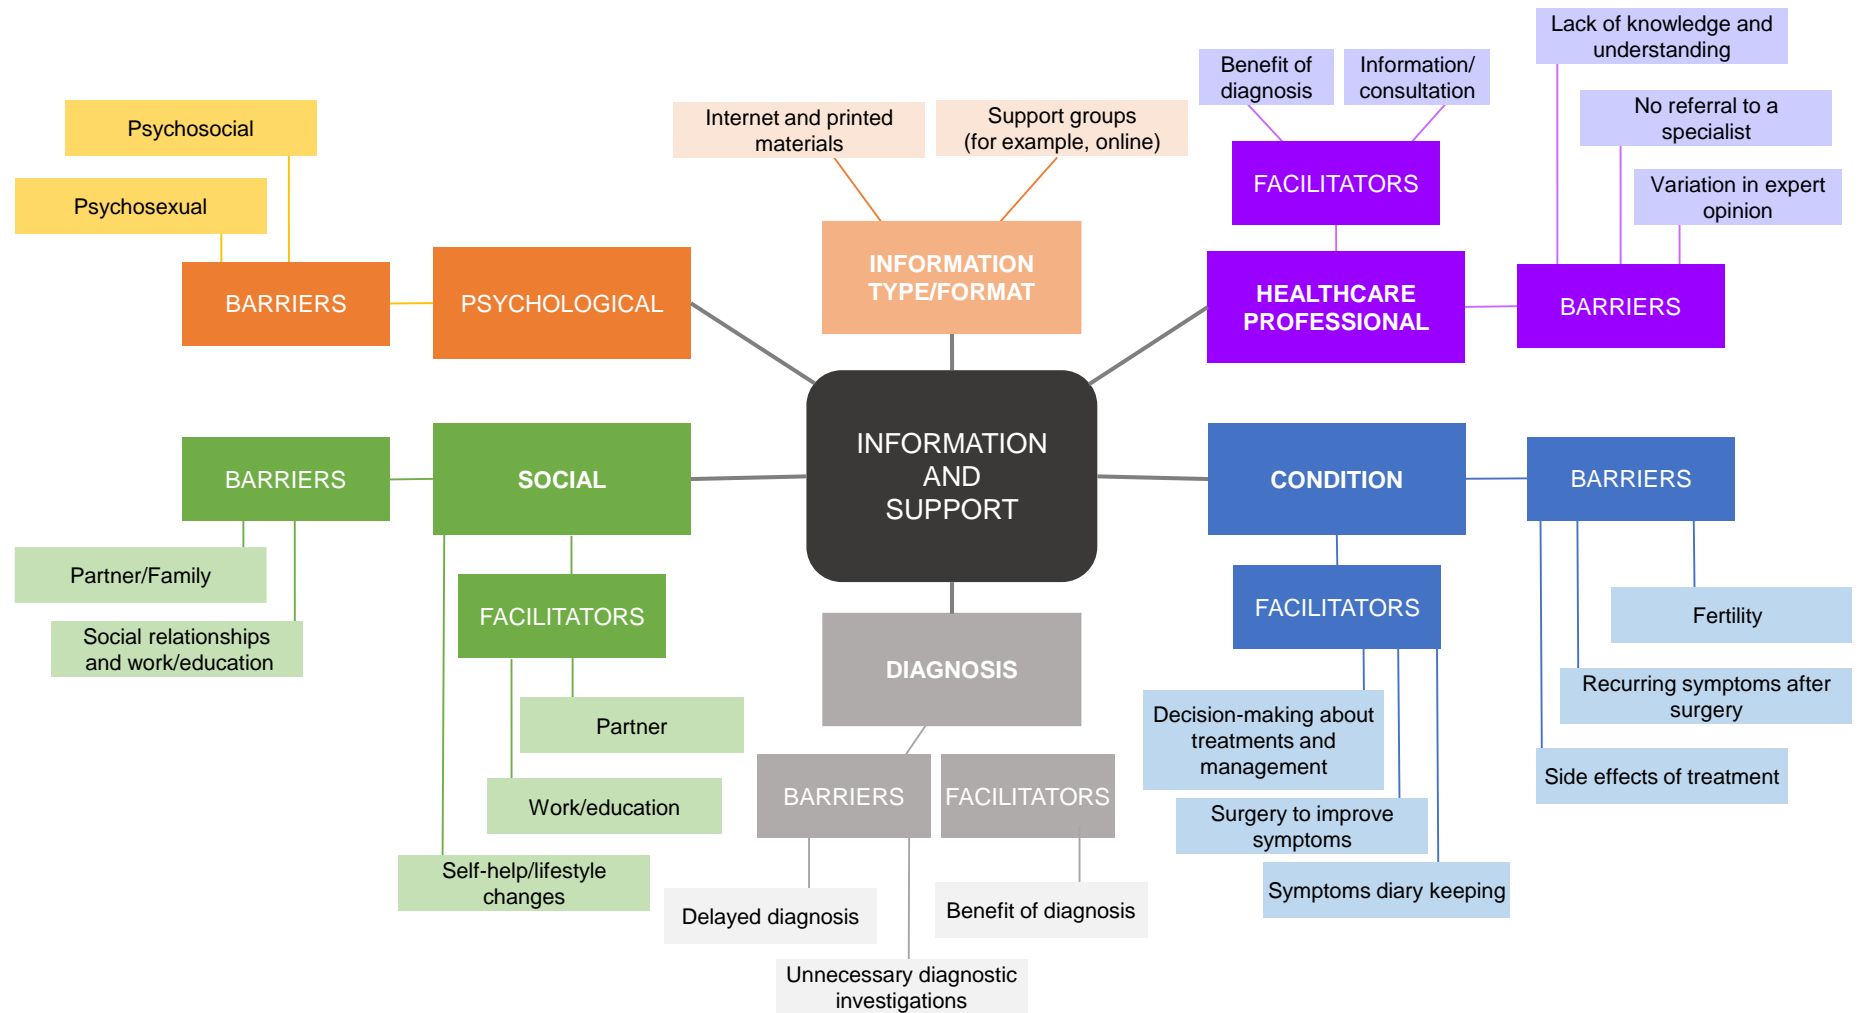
INFORMATION AND SUPPORT

PSYCHOLOGICAL
BARRIERS
Psychosocial
Psychosexual

INFORMATION TYPE/FORMAT
Internet and printed materials
Support groups (for example, online)

HEALTHCARE PROFESSIONAL
FACILITATORS
Benefit of diagnosis
Information/ consultation
BARRIERS
Lack of knowledge and understanding
No referral to a specialist
Variation in expert opinion

SOCIAL
BARRIERS
Partner/Family
Social relationships and work/education
FACILITATORS
Partner
Work/education
Self-help/lifestyle changes

DIAGNOSIS
BARRIERS
Delayed diagnosis
Unnecessary diagnostic investigations
FACILITATORS
Benefit of diagnosis

CONDITION
BARRIERS
Fertility
Recurring symptoms after surgery
Side effects of treatment
FACILITATORS
Decision-making about treatments and management
Surgery to improve symptoms
Symptoms diary keeping